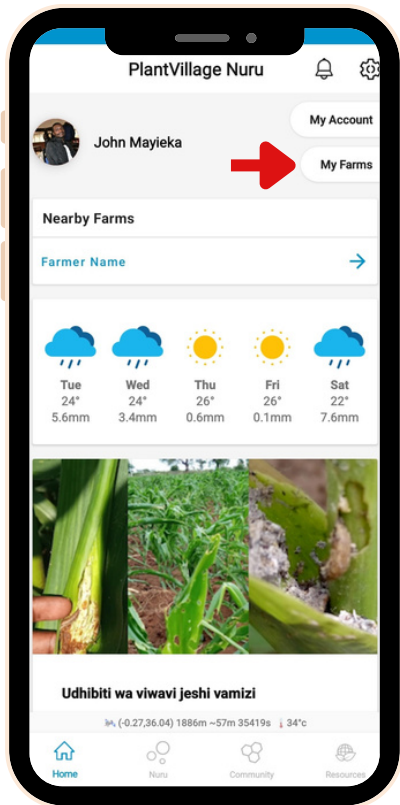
PlantVillage Nuru

John Mayieka

My Account

My Farms

Nearby Farms

Farmer Name

| Tue | Wed | Thu | Fri | Sat |
|---|---|---|---|---|
| 24° | 24° | 26° | 26° | 22° |
| 5.6mm | 3.4mm | 0.6mm | 0.1mm | 7.6mm |

Udhibiti wa viwavi jeshi vamizi

(-0.27,36.04) 1886m ~57m 35419s 34°c

Home

Nuru

Community

Resources